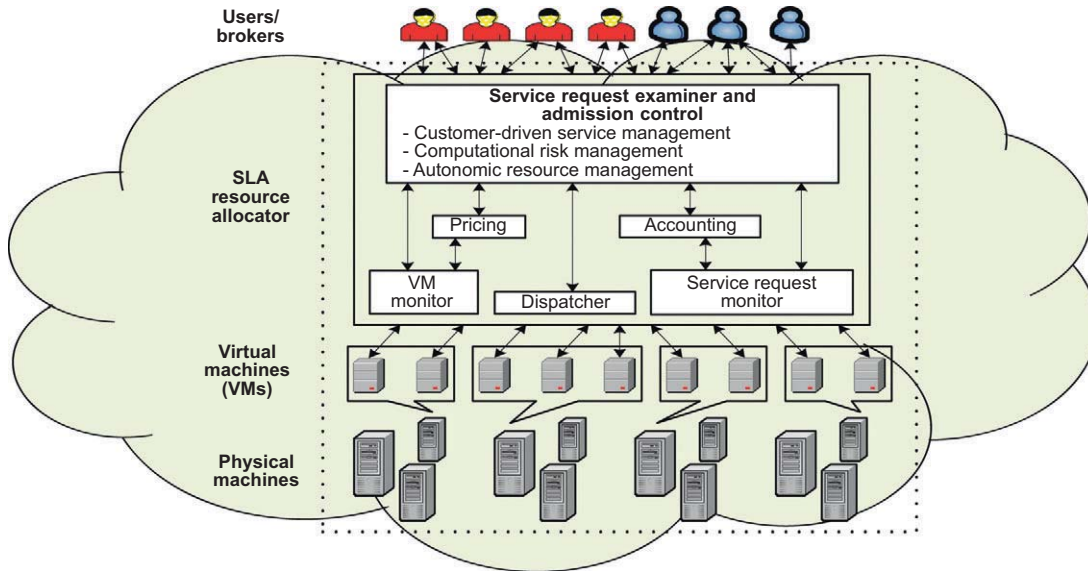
Users/ brokers

Service request examiner and admission control
- Customer-driven service management
- Computational risk management
- Autonomic resource management

SLA resource allocator

Pricing

Accounting

VM monitor

Dispatcher

Service request monitor

Virtual machines (VMs)

Physical machines